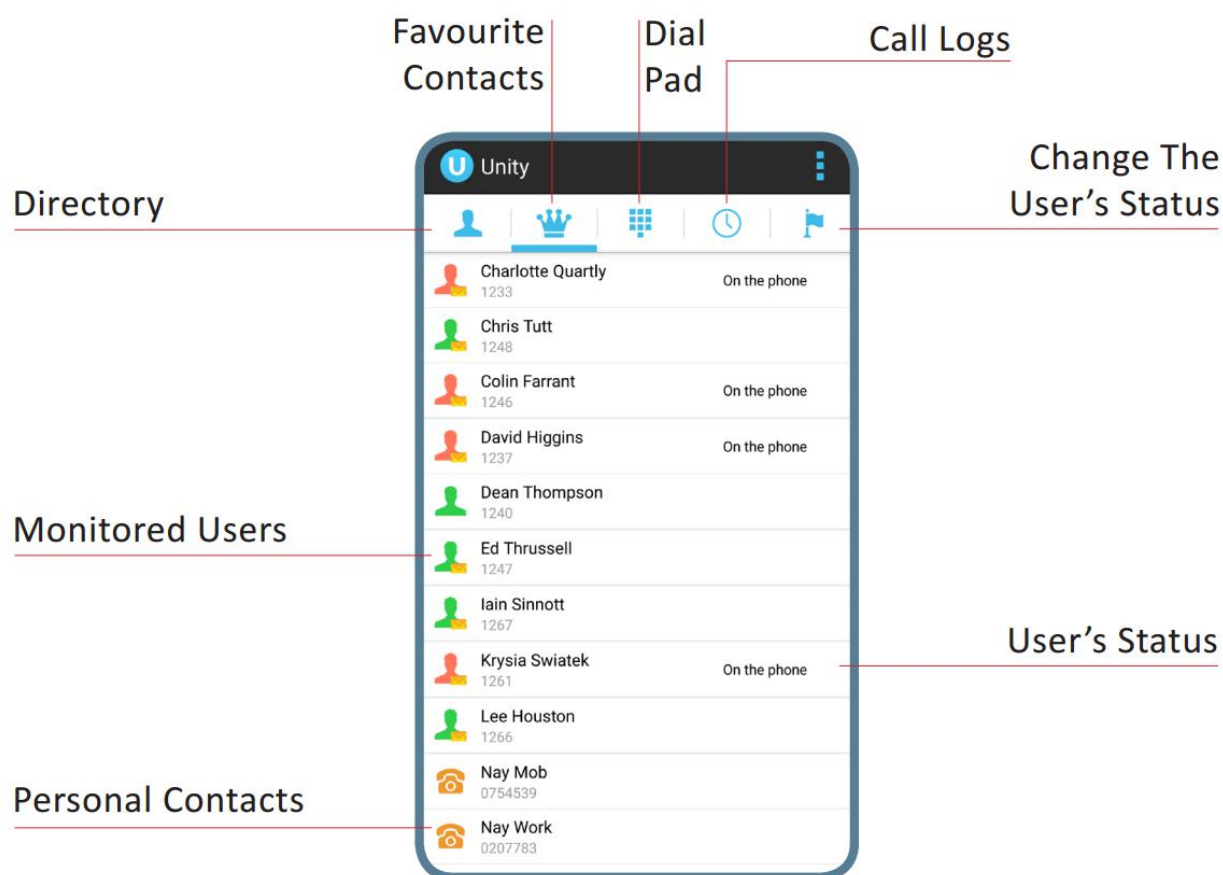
Favourite Contacts

Dial Pad

Call Logs

Directory

Change The User's Status

U Unity

Charlotte Quartly
1233
On the phone

Chris Tutt
1248

Colin Farrant
1246
On the phone

David Higgins
1237
On the phone

Dean Thompson
1240

Monitored Users

Ed Thrussell
1247

Iain Sinnott
1267

Krysia Swiatek
1261
On the phone

User's Status

Lee Houston
1266

Nay Mob
0754539

Personal Contacts

Nay Work
0207783